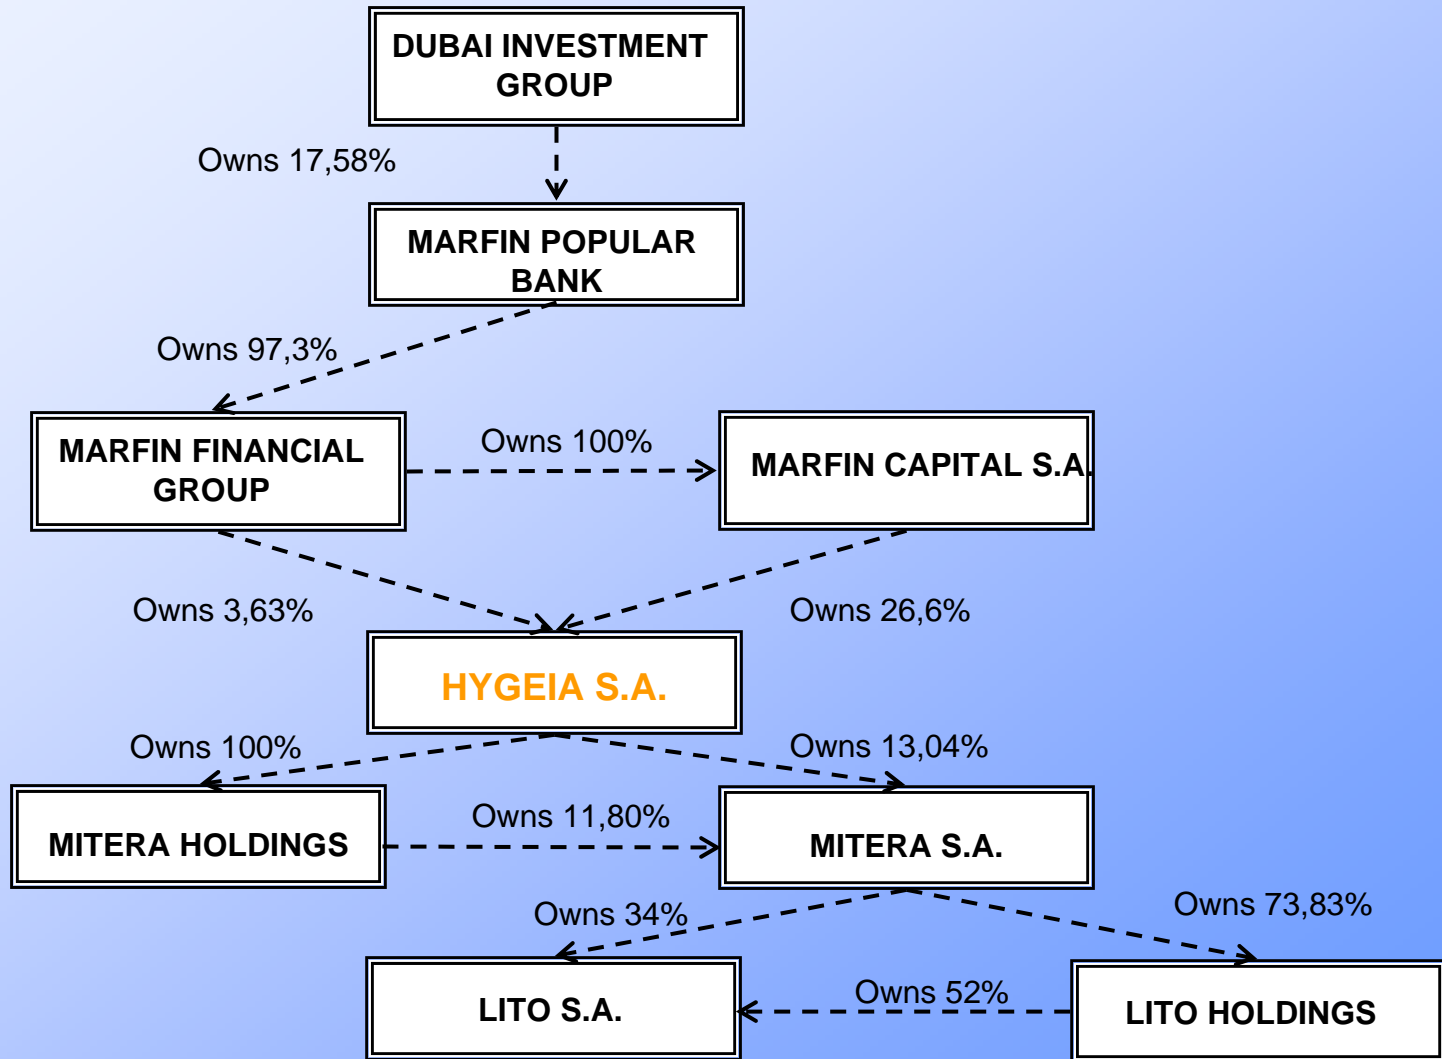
DUBAI INVESTMENT GROUP

Owns 17,58%

MARFIN POPULAR BANK

Owns 97,3%

MARFIN FINANCIAL GROUP

Owns 100%

MARFIN CAPITAL S.A.

Owns 3,63%

Owns 26,6%

HYGEIA S.A.

Owns 100%

Owns 13,04%

MITERA HOLDINGS

Owns 11,80%

MITERA S.A.

Owns 34%

Owns 73,83%

LITO S.A.

Owns 52%

LITO HOLDINGS